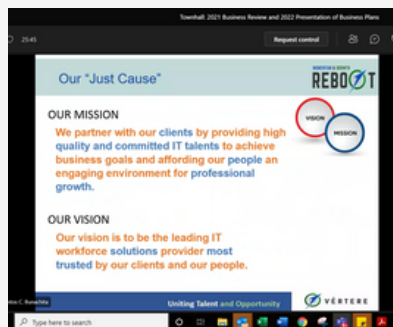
Townhall: 2021 Business Review and 2022 Presentation of Business Plans

25:45

Request control

Our "Just Cause"

INNOVATION & GROWTH
REBOOT

VISION

MISSION

OUR MISSION

We partner with our clients by providing high quality and committed IT talents to achieve business goals and affording our people an engaging environment for professional growth.

OUR VISION

Our vision is to be the leading IT workforce solutions provider most trusted by our clients and our people.

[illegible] C. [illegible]

Uniting Talent and Opportunity

VERTERE

Type here to search